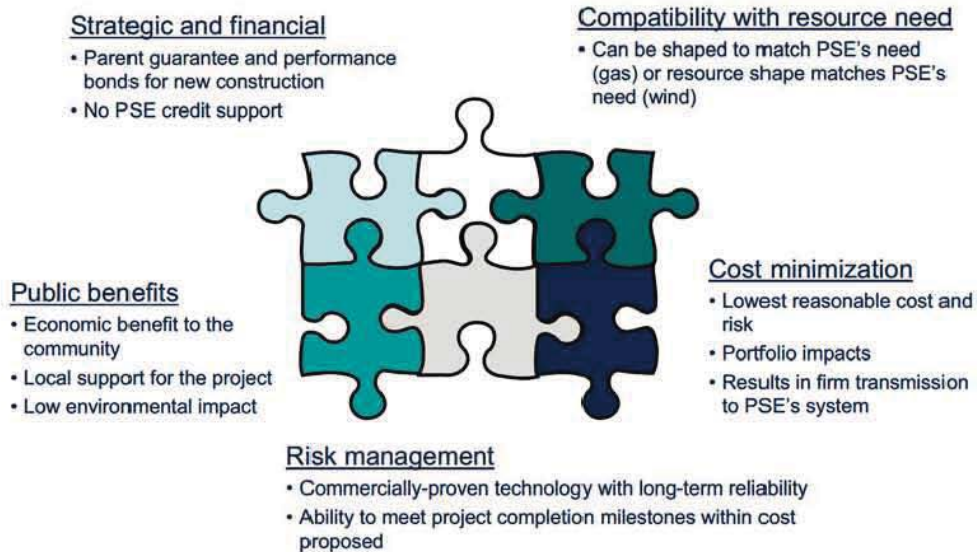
Strategic and financial
• Parent guarantee and performance bonds for new construction
• No PSE credit support

Compatibility with resource need
• Can be shaped to match PSE's need (gas) or resource shape matches PSE's need (wind)

Public benefits
• Economic benefit to the community
• Local support for the project
• Low environmental impact

Cost minimization
• Lowest reasonable cost and risk
• Portfolio impacts
• Results in firm transmission to PSE's system

Risk management
• Commercially-proven technology with long-term reliability
• Ability to meet project completion milestones within cost proposed